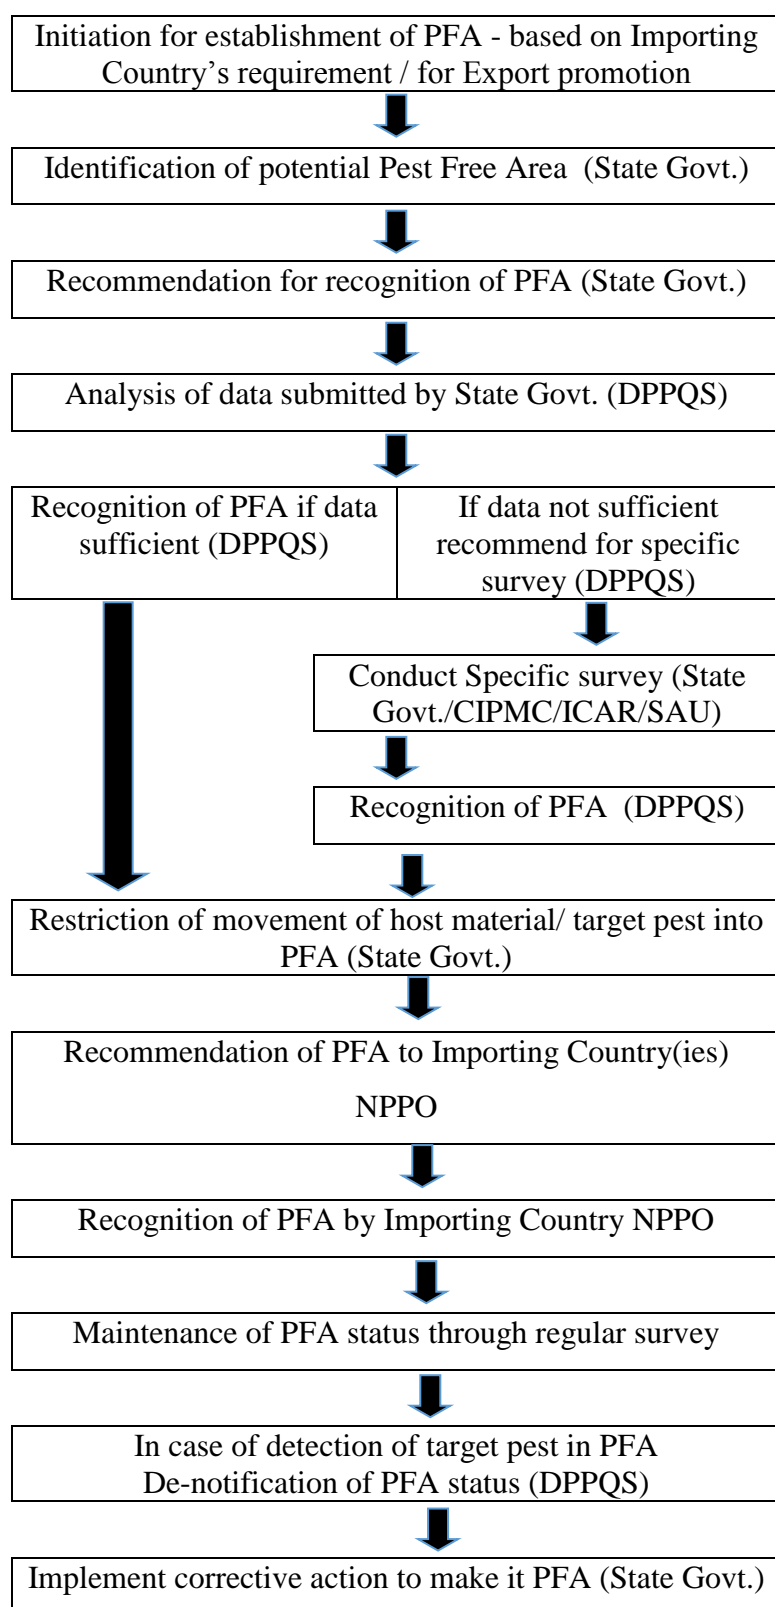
Initiation for establishment of PFA - based on Importing Country's requirement / for Export promotion

Identification of potential Pest Free Area (State Govt.)

Recommendation for recognition of PFA (State Govt.)

Analysis of data submitted by State Govt. (DPPQS)

Recognition of PFA if data sufficient (DPPQS)

If data not sufficient recommend for specific survey (DPPQS)

Conduct Specific survey (State Govt./CIPMC/ICAR/SAU)

Recognition of PFA (DPPQS)

Restriction of movement of host material/ target pest into PFA (State Govt.)

Recommendation of PFA to Importing Country(ies)

NPPO

Recognition of PFA by Importing Country NPPO

Maintenance of PFA status through regular survey

In case of detection of target pest in PFA
De-notification of PFA status (DPPQS)

Implement corrective action to make it PFA (State Govt.)